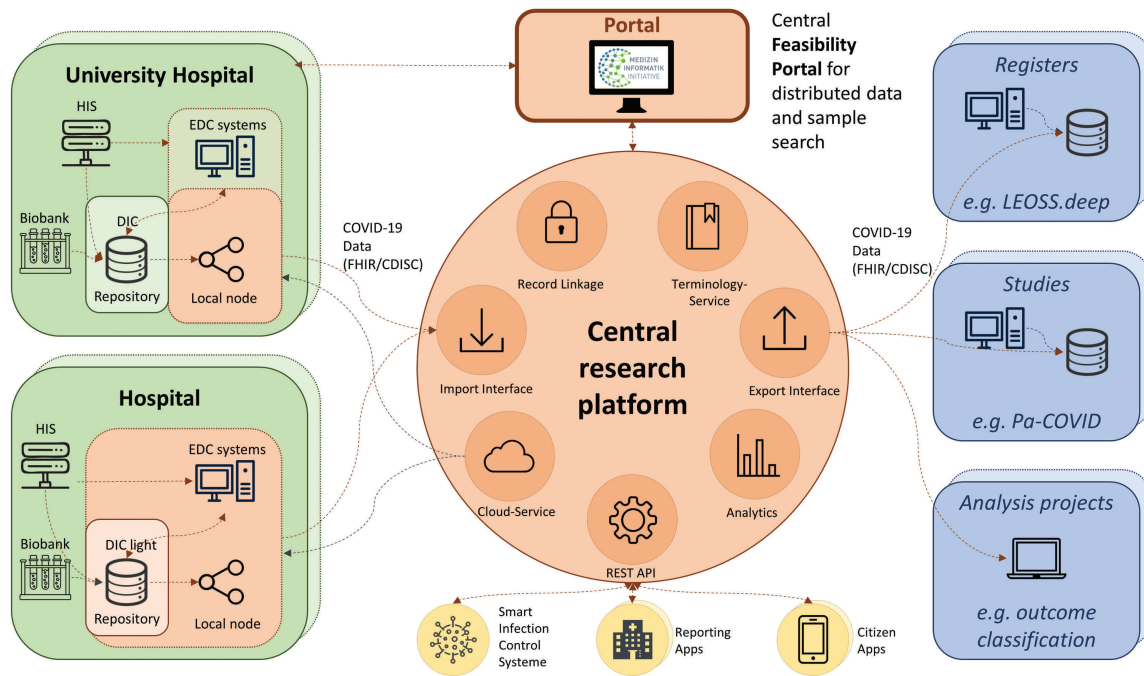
University Hospital

HIS

EDC systems

DIC

Biobank

Repository

Local node

Hospital

HIS

EDC systems

DIC light

Biobank

Repository

Local node

Portal

MEDIZIN INFORMATIK INITIATIVE

Central **Feasibility Portal** for distributed data and sample search

COVID-19 Data (FHIR/CDISC)

Record Linkage

Terminology-Service

Import Interface

Central research platform

Export Interface

Cloud-Service

Analytics

REST API

COVID-19 Data (FHIR/CDISC)

Smart Infection Control Systeme

Reporting Apps

Citizen Apps

Registers

e.g. LEOSS.deep

Studies

e.g. Pa-COVID

Analysis projects

e.g. outcome classification